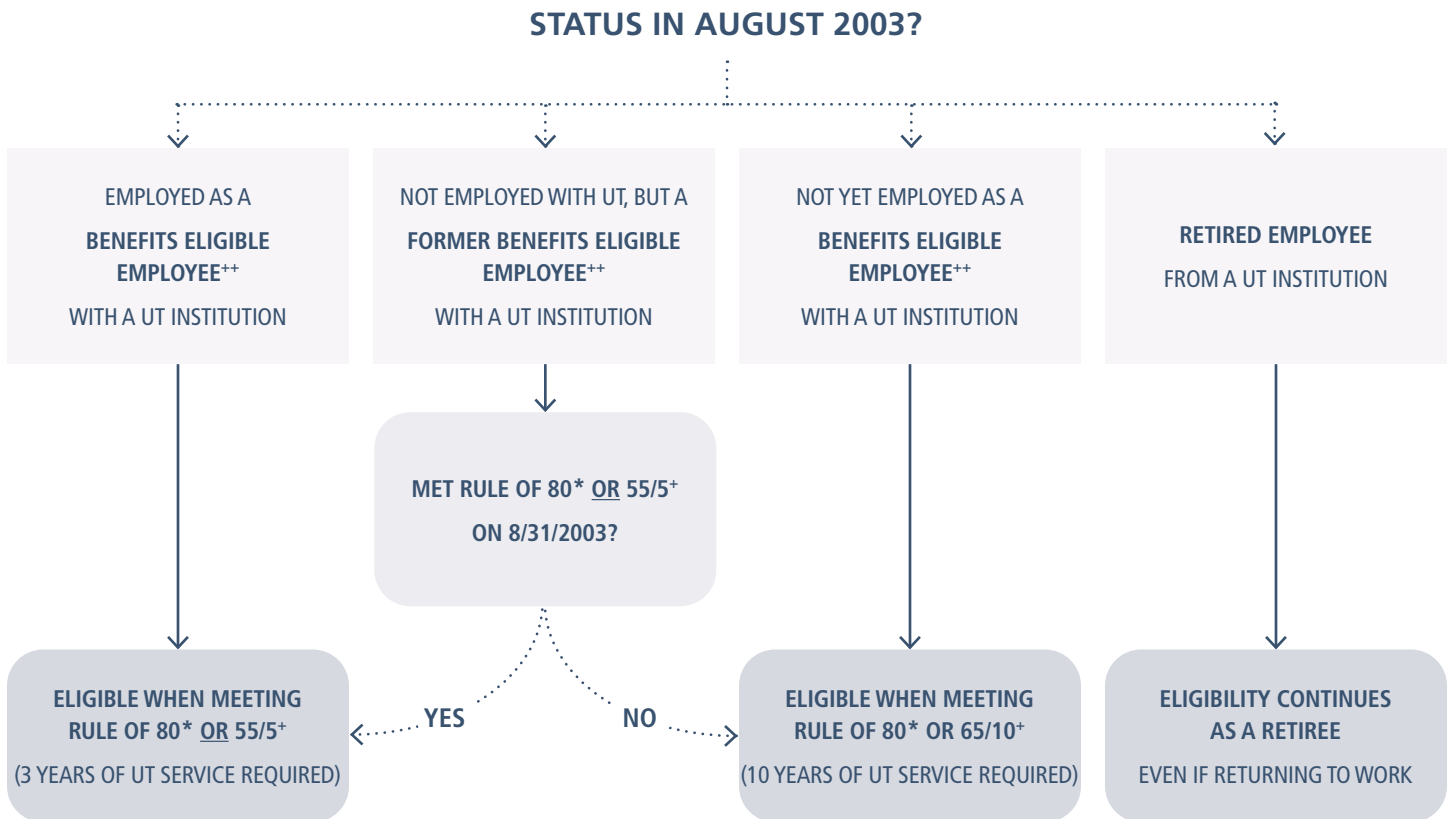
STATUS IN AUGUST 2003?

EMPLOYED AS A
BENEFITS ELIGIBLE EMPLOYEE$^{++}$
WITH A UT INSTITUTION

NOT EMPLOYED WITH UT, BUT A
FORMER BENEFITS ELIGIBLE EMPLOYEE$^{++}$
WITH A UT INSTITUTION

NOT YET EMPLOYED AS A
BENEFITS ELIGIBLE EMPLOYEE$^{++}$
WITH A UT INSTITUTION

RETIRED EMPLOYEE
FROM A UT INSTITUTION

MET RULE OF 80* OR 55/5$^{+}$
ON 8/31/2003?

YES

NO

ELIGIBLE WHEN MEETING
RULE OF 80* OR 55/5$^{+}$
(3 YEARS OF UT SERVICE REQUIRED)

ELIGIBLE WHEN MEETING
RULE OF 80* OR 65/10$^{+}$
(10 YEARS OF UT SERVICE REQUIRED)

ELIGIBILITY CONTINUES
AS A RETIREE
EVEN IF RETURNING TO WORK